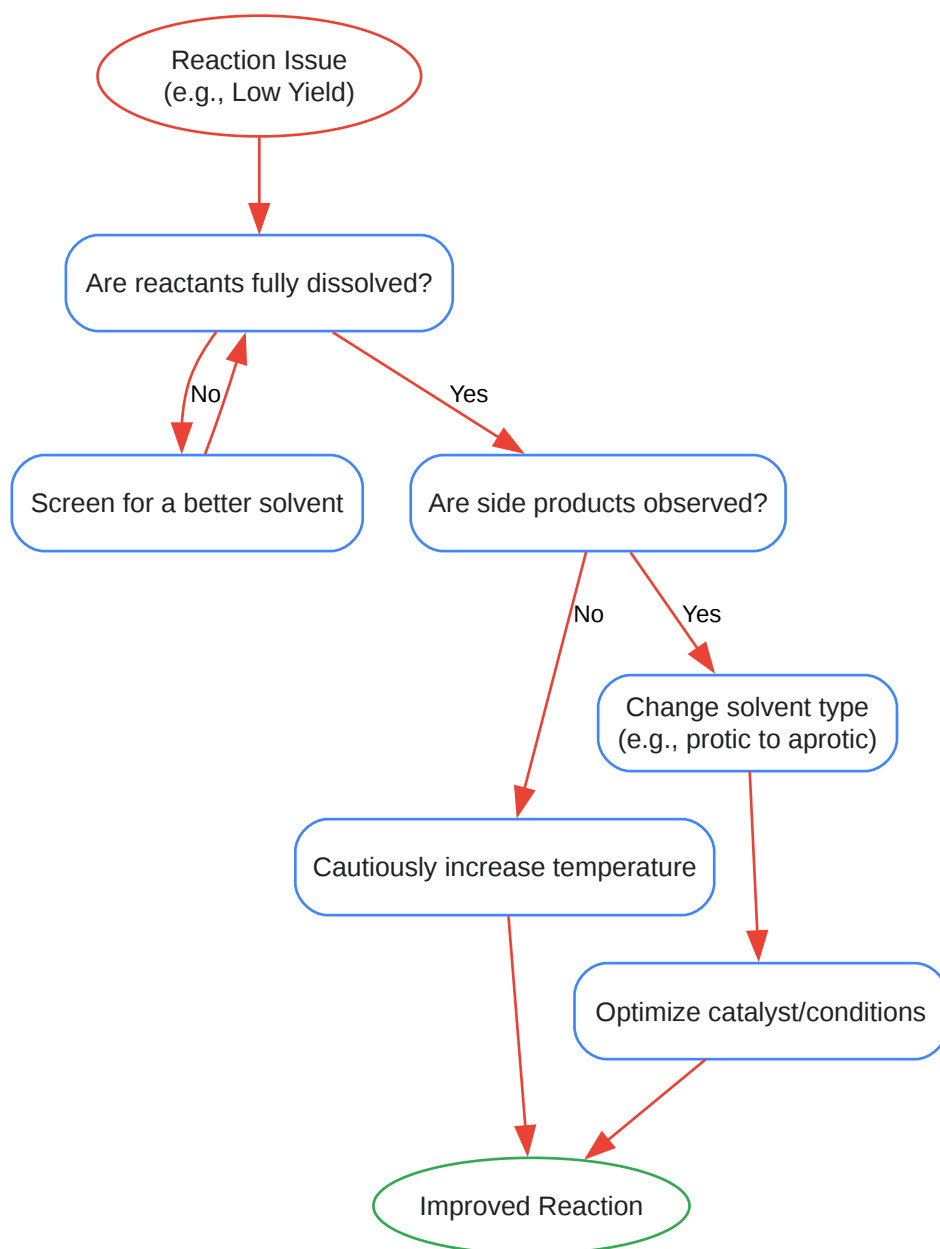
Reaction Issue
(e.g., Low Yield)

Are reactants fully dissolved?

No

Yes

Screen for a better solvent

Are side products observed?

No

Yes

Change solvent type
(e.g., protic to aprotic)

Cautiously increase temperature

Optimize catalyst/conditions

Improved Reaction